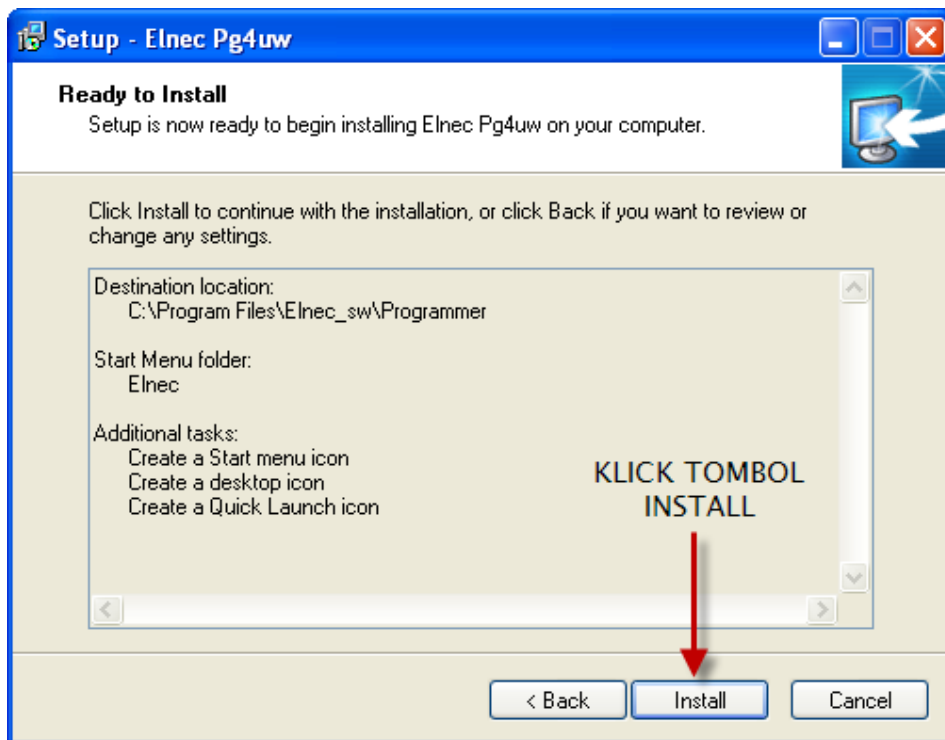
Setup - Elnec Pg4uw

Ready to Install

Setup is now ready to begin installing Elnec Pg4uw on your computer.

Click Install to continue with the installation, or click Back if you want to review or change any settings.

Destination location:
C:\Program Files\Elnec_sw\Programmer

Start Menu folder:
Elnec

Additional tasks:
Create a Start menu icon
Create a desktop icon
Create a Quick Launch icon

KLICK TOMBOL INSTALL

< Back

Install

Cancel